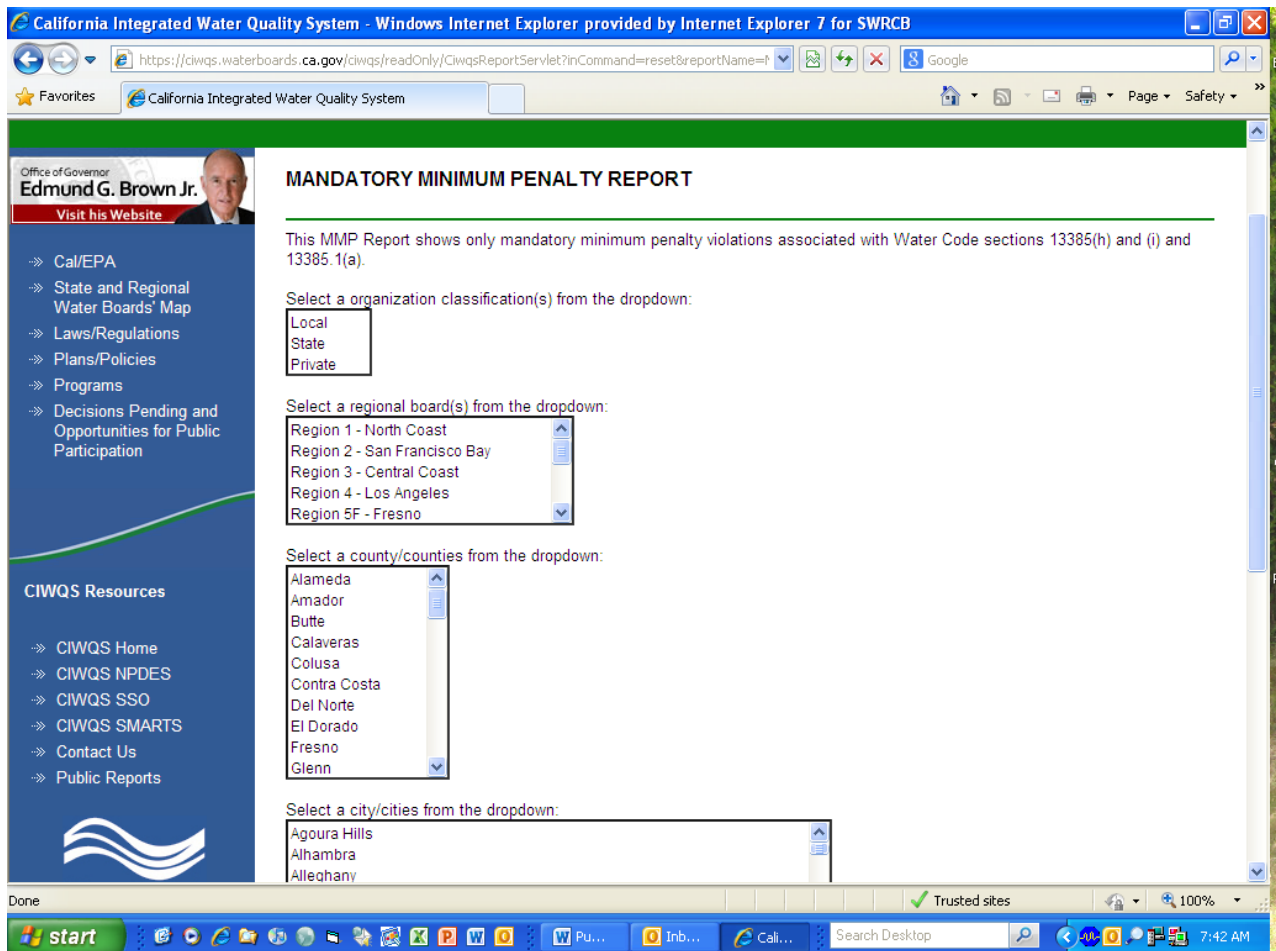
California Integrated Water Quality System - Windows Internet Explorer provided by Internet Explorer 7 for SWRCB

https://ciwqs.waterboards.ca.gov/ciwqs/readOnly/CiwqsReportServlet?inCommand=reset&reportName=M

Google

Favorites

California Integrated Water Quality System

Page ▾ Safety ▾

Office of Governor
Edmund G. Brown Jr.
Visit his Website

Cal/EPA
State and Regional Water Boards' Map
Laws/Regulations
Plans/Policies
Programs
Decisions Pending and Opportunities for Public Participation

CIWQS Resources

CIWQS Home
CIWQS NPDES
CIWQS SSO
CIWQS SMARTS
Contact Us
Public Reports

MANDATORY MINIMUM PENALTY REPORT

This MMP Report shows only mandatory minimum penalty violations associated with Water Code sections 13385(h) and (i) and 13385.1(a).

Select a organization classification(s) from the dropdown:

Local
State
Private

Select a regional board(s) from the dropdown:

Region 1 - North Coast
Region 2 - San Francisco Bay
Region 3 - Central Coast
Region 4 - Los Angeles
Region 5F - Fresno

Select a county/counties from the dropdown:

Alameda
Amador
Butte
Calaveras
Colusa
Contra Costa
Del Norte
El Dorado
Fresno
Glenn

Select a city/cities from the dropdown:

Agoura Hills
Alhambra
Alleghany

Done

Trusted sites

100%

start

Pu...

Inb...

Cali...

Search Desktop

7:42 AM